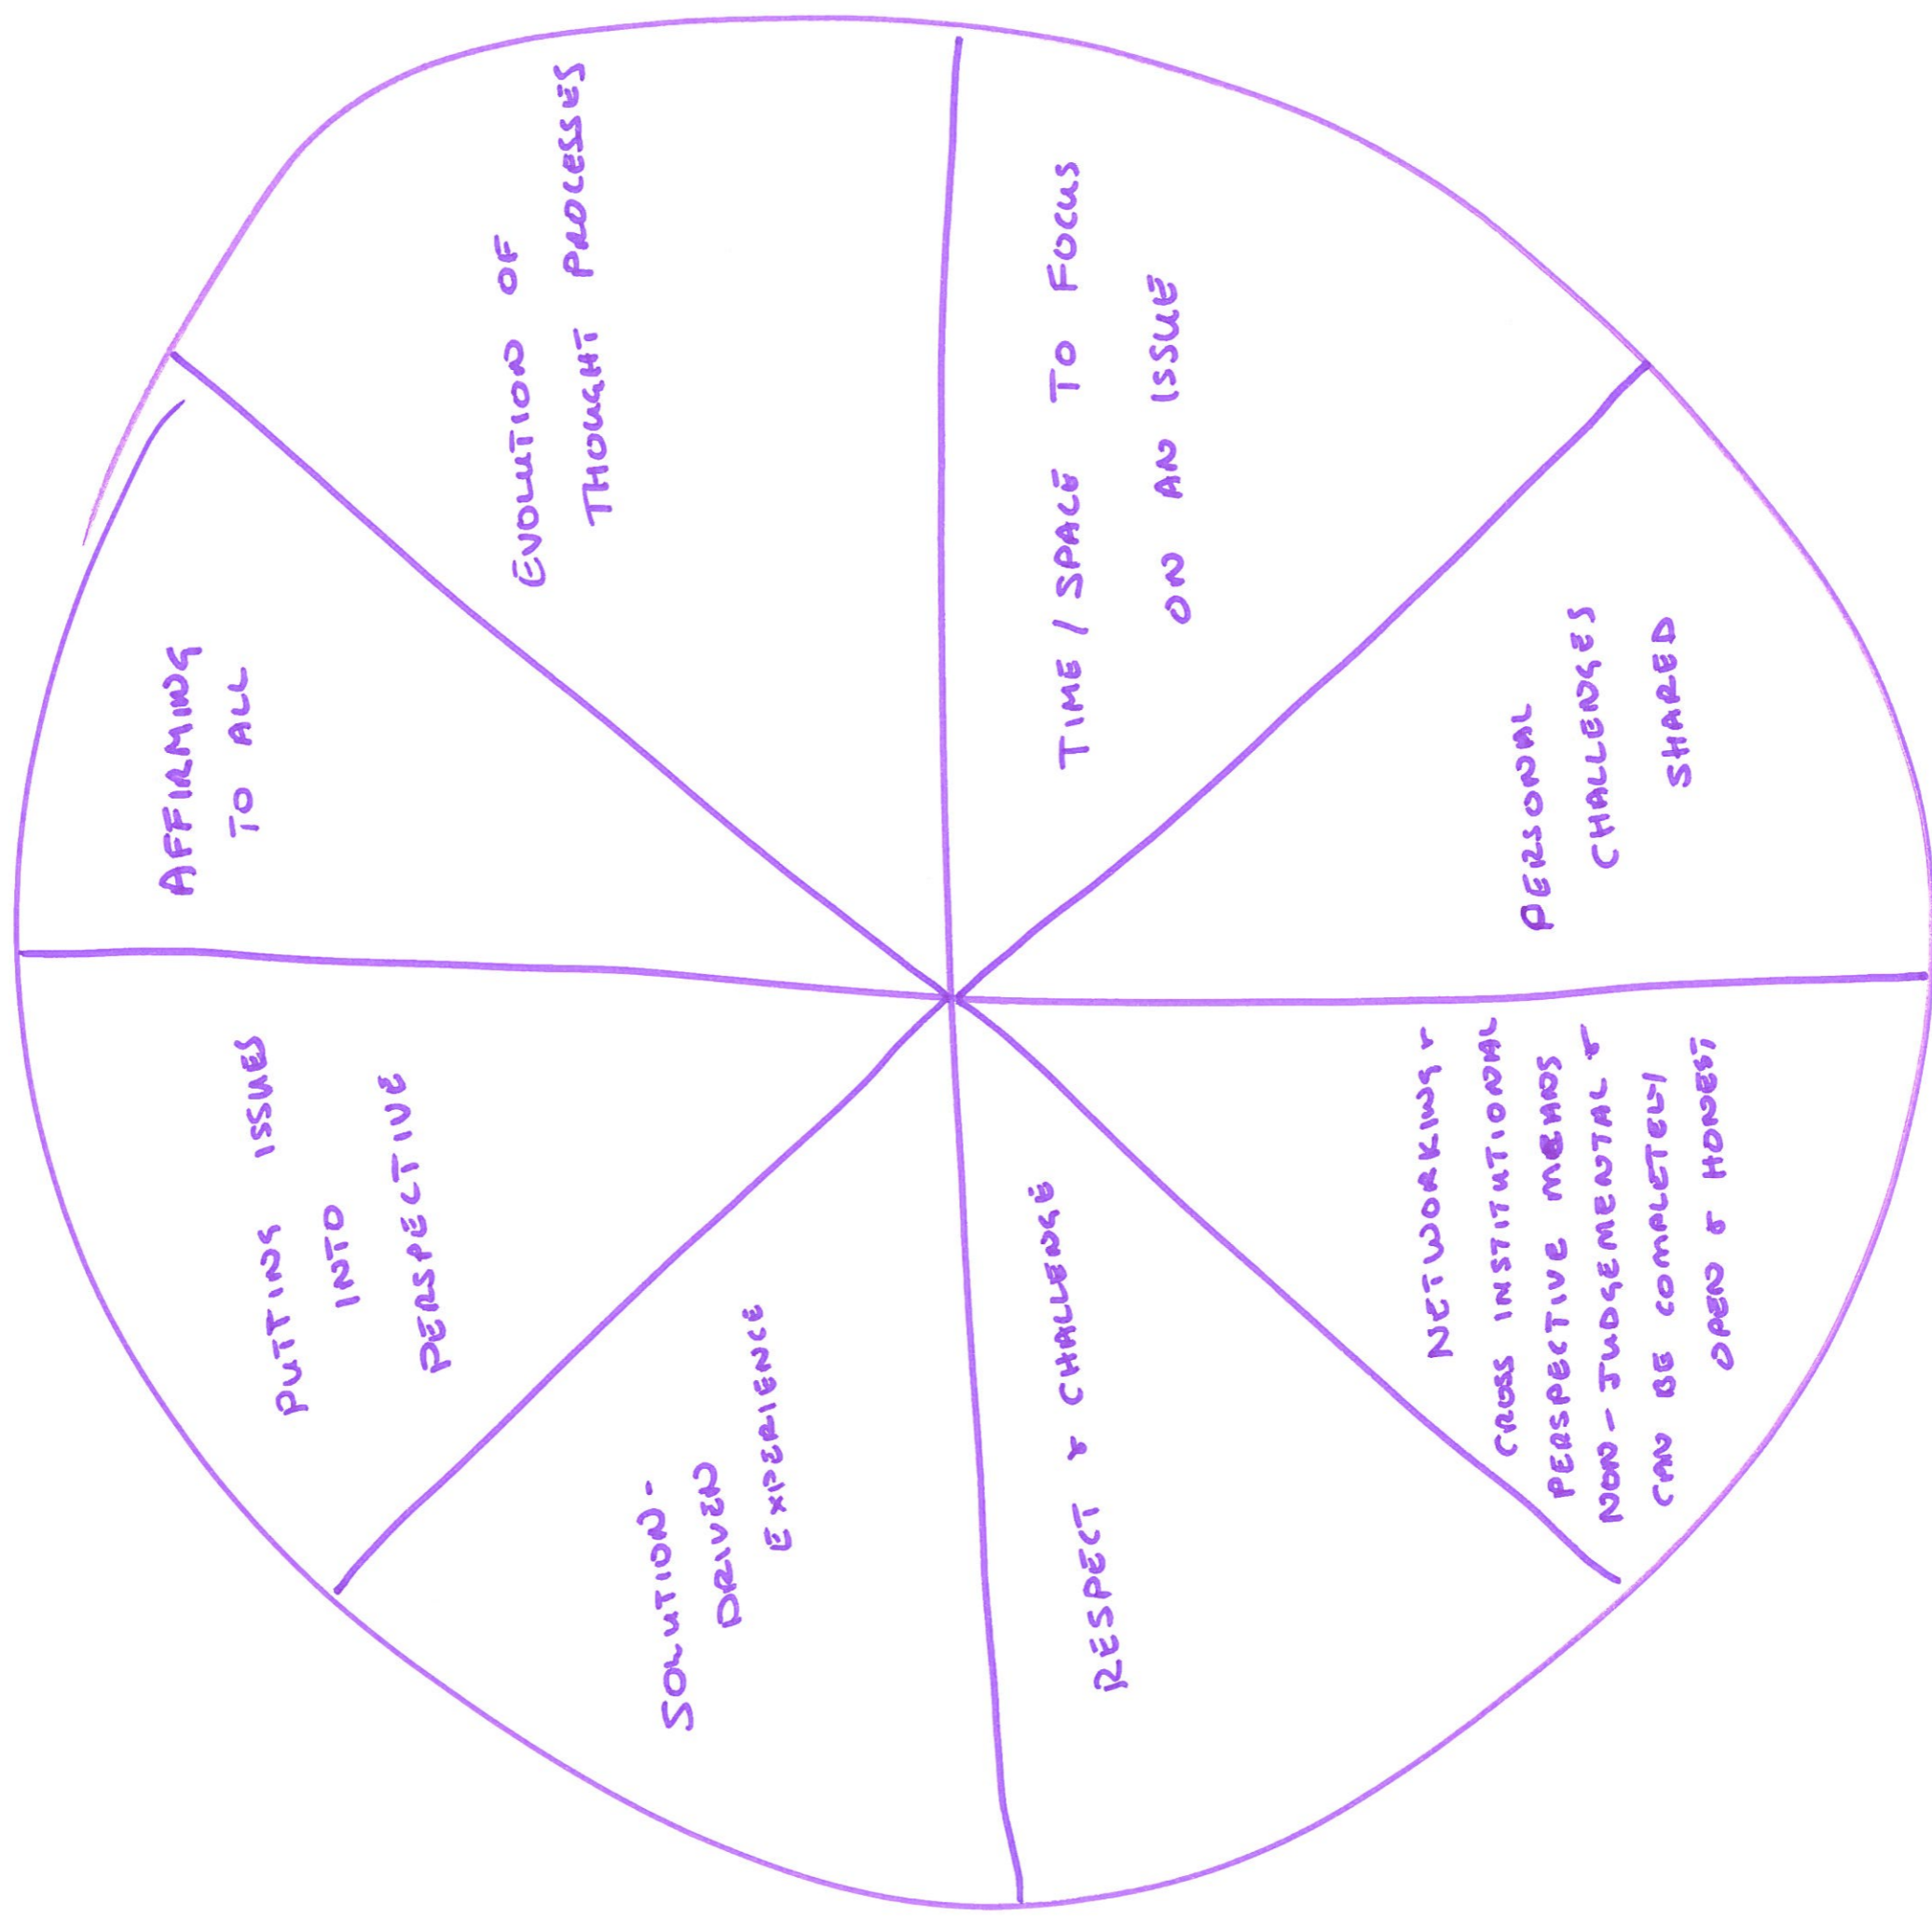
EVOLUTION OF THOUGHT PROCESSES

TIME / SPACE TO FOCUS ON AN ISSUE

AFFIRMING TO ALL

PERSONAL CHALLENGES SHARED

PUTTING ISSUES INTO PERSPECTIVE

NETWORKING & CROSS INSTITUTIONAL PERSPECTIVE MEANS NON-JUDGEMENTAL & CAN BE COMPLETELY OPEN & HONEST

SOLUTION-DRIVEN EXPERIENCE

RESPECT & CHALLENGE